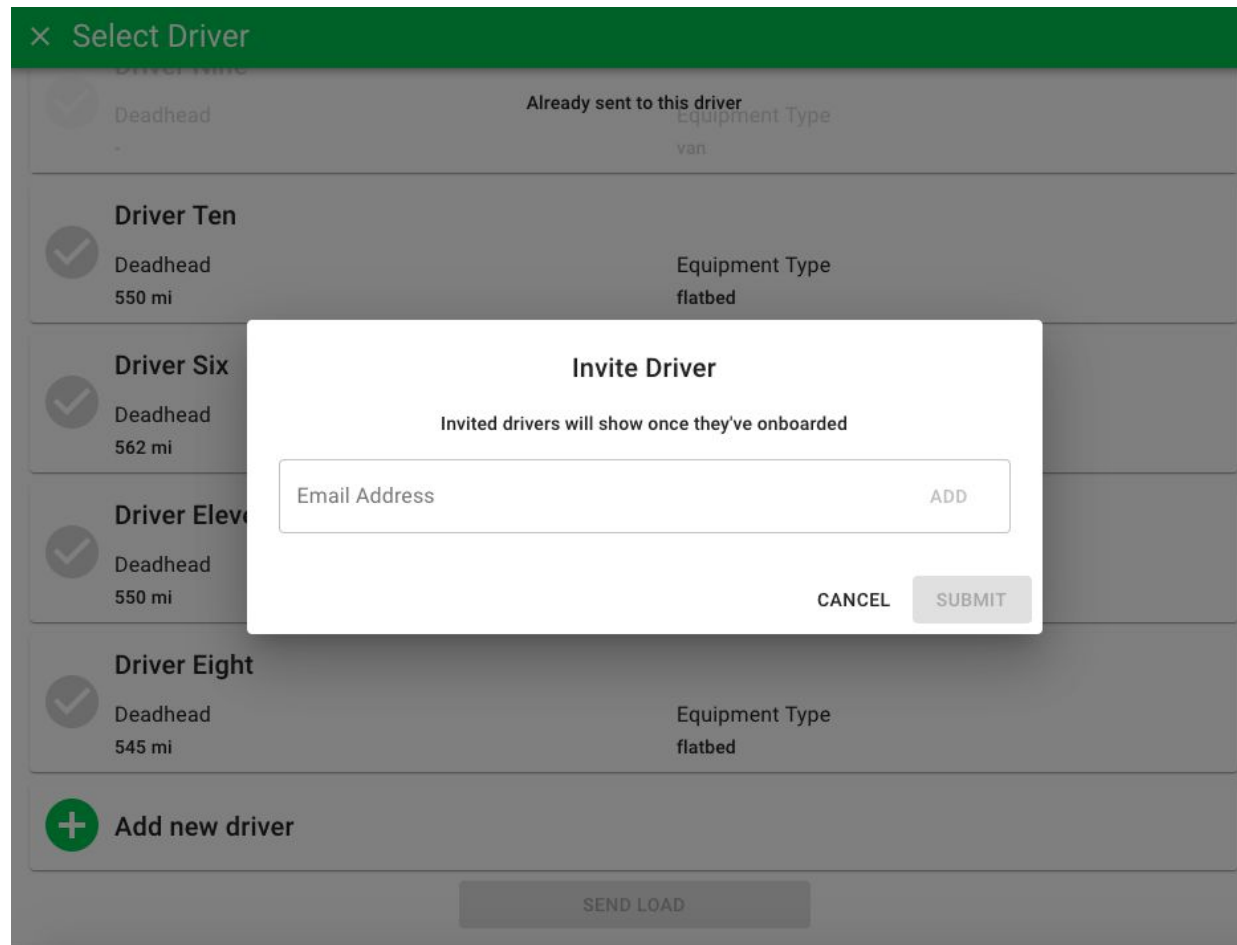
× Select Driver

Driver Nine
Deadhead
-
Already sent to this driver
Equipment Type
van

Driver Ten
Deadhead
550 mi
Equipment Type
flatbed

Driver Six
Deadhead
562 mi

Driver Elev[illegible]
Deadhead
550 mi

Invite Driver

Invited drivers will show once they've onboarded

Email Address
ADD

CANCEL
SUBMIT

Driver Eight
Deadhead
545 mi
Equipment Type
flatbed

Add new driver

SEND LOAD